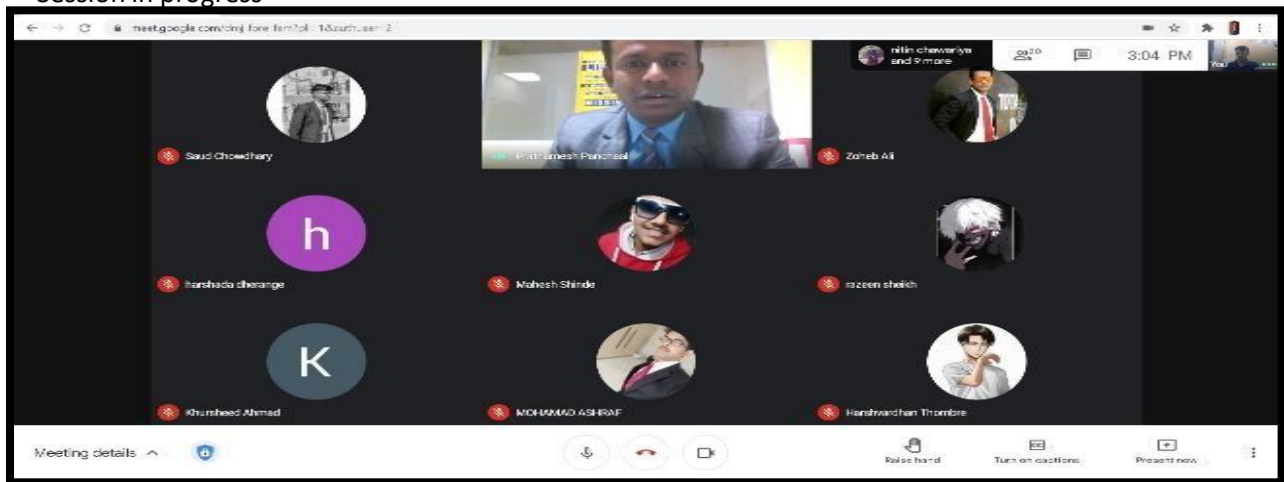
Session in progress

meet.google.com/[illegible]

nitin chawariya and 9 more

20

3:04 PM

You

Saud Chowdhary

Prathamesh Panchaal

Zoheb Ali

h

harshada dherange

Mahesh Shinde

razeen sheikh

K

Khursheed Ahmad

MOHAMAD ASHRAF

Harshwardhan Thombre

Meeting details ^

Raise hand

Turn on captions

Present now